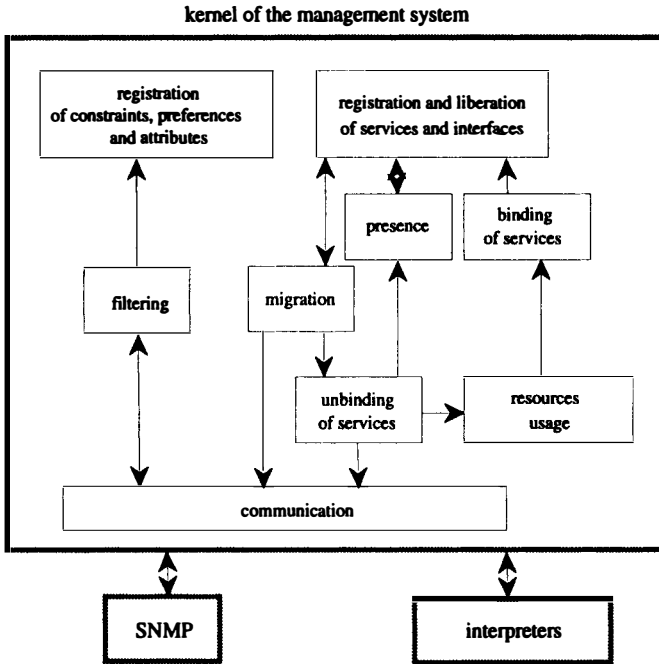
kernel of the management system

registration of constraints, preferences and attributes

registration and liberation of services and interfaces

presence

binding of services

filtering

migration

unbinding of services

resources usage

communication

SNMP

interpreters